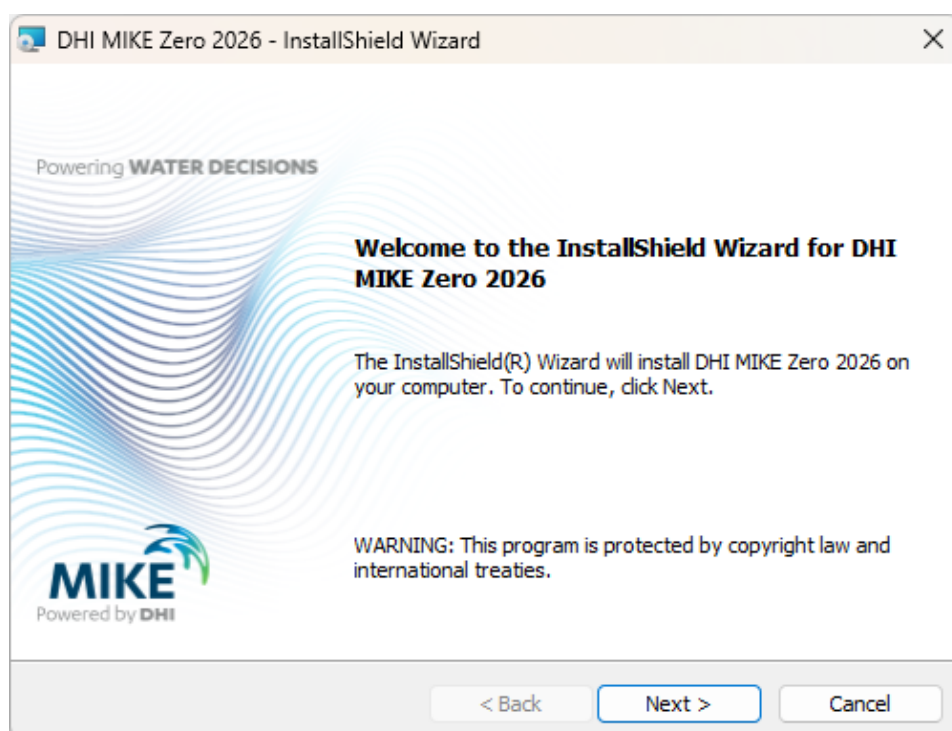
DHI MIKE Zero 2026 - InstallShield Wizard

Powering WATER DECISIONS

Welcome to the InstallShield Wizard for DHI MIKE Zero 2026

The InstallShield(R) Wizard will install DHI MIKE Zero 2026 on your computer. To continue, click Next.

WARNING: This program is protected by copyright law and international treaties.

MIKE
Powered by DHI

< Back
Next >
Cancel